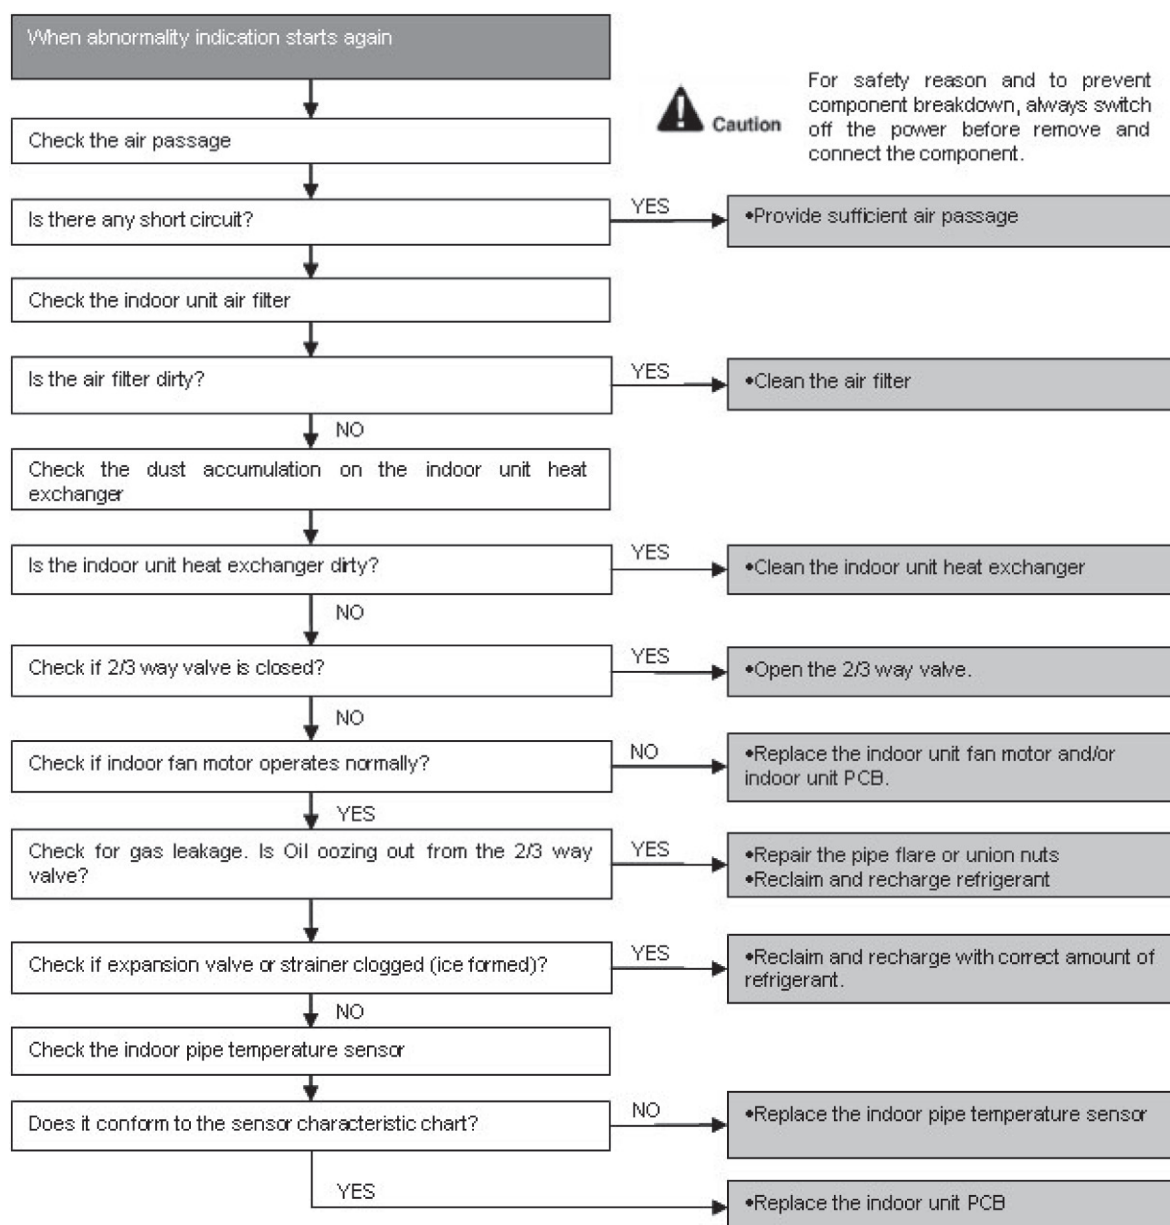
When abnormality indication starts again

Caution

For safety reason and to prevent component breakdown, always switch off the power before remove and connect the component.

Check the air passage

Is there any short circuit?

YES

•Provide sufficient air passage

Check the indoor unit air filter

Is the air filter dirty?

YES

•Clean the air filter

NO

Check the dust accumulation on the indoor unit heat exchanger

Is the indoor unit heat exchanger dirty?

YES

•Clean the indoor unit heat exchanger

NO

Check if 2/3 way valve is closed?

YES

•Open the 2/3 way valve.

NO

Check if indoor fan motor operates normally?

NO

•Replace the indoor unit fan motor and/or indoor unit PCB.

YES

Check for gas leakage. Is Oil oozing out from the 2/3 way valve?

YES

•Repair the pipe flare or union nuts
•Reclaim and recharge refrigerant

Check if expansion valve or strainer clogged (ice formed)?

YES

•Reclaim and recharge with correct amount of refrigerant.

NO

Check the indoor pipe temperature sensor

Does it conform to the sensor characteristic chart?

NO

•Replace the indoor pipe temperature sensor

YES

•Replace the indoor unit PCB